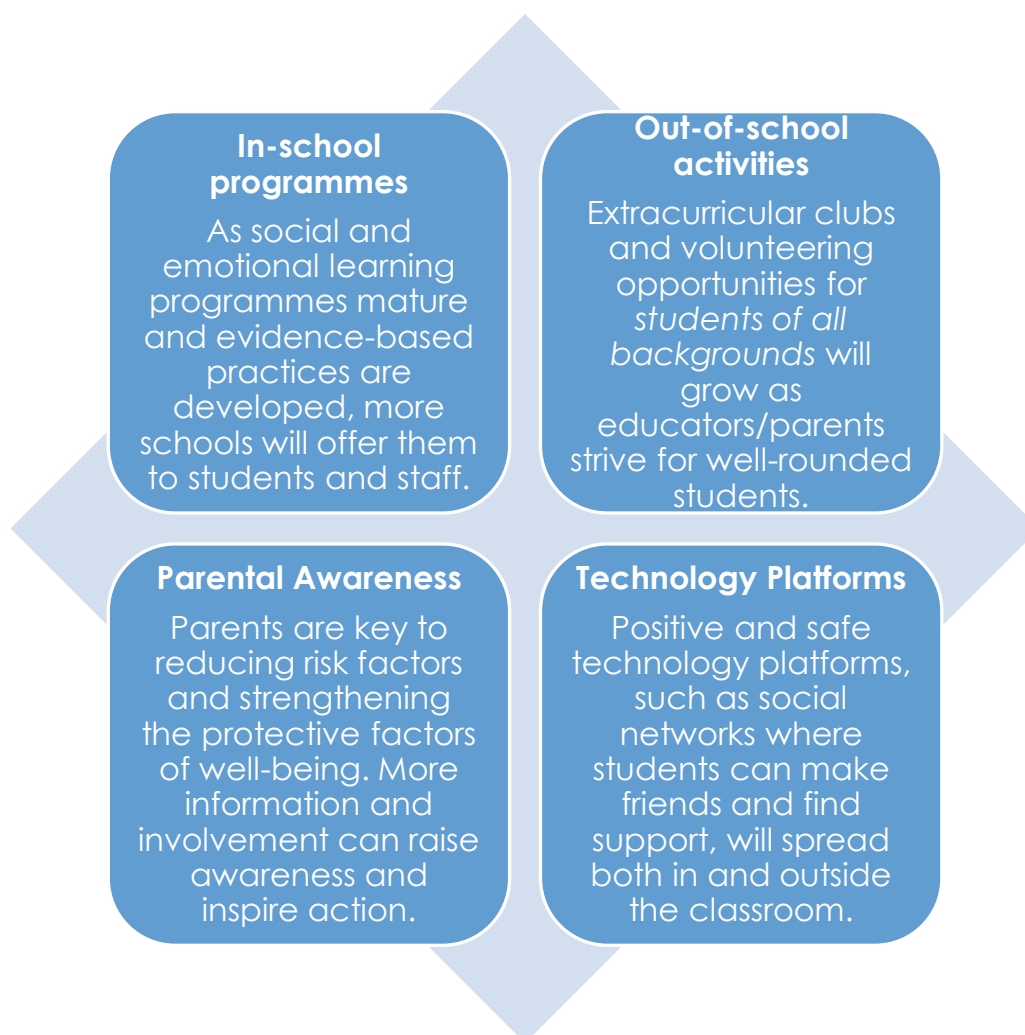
In-school programmes

As social and emotional learning programmes mature and evidence-based practices are developed, more schools will offer them to students and staff.

Out-of-school activities

Extracurricular clubs and volunteering opportunities for *students of all backgrounds* will grow as educators/parents strive for well-rounded students.

Parental Awareness

Parents are key to reducing risk factors and strengthening the protective factors of well-being. More information and involvement can raise awareness and inspire action.

Technology Platforms

Positive and safe technology platforms, such as social networks where students can make friends and find support, will spread both in and outside the classroom.